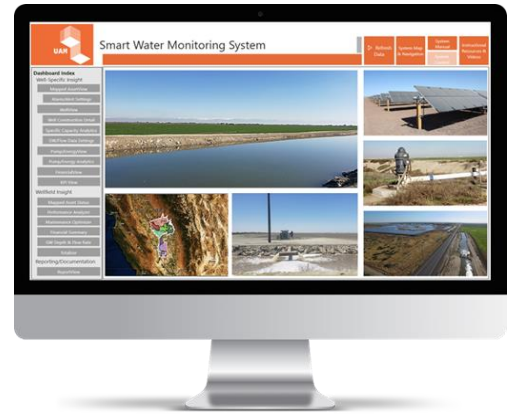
UAH

Smart Water Monitoring System

Refresh Data

System Map & Navigation

System Manual

Instructional Resources & Videos

Dashboard Index

Well-Specific Insight

Mapped Asset View

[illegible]

WellView

Well Construction Detail

Specific Capacity Analytics

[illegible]

PumpEnergyView

PumpEnergy Analytics

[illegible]

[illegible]

Wellfield Insight

Mapped Asset Views

Performance Analyses

Maintenance Optimizer

Financial Summary

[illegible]

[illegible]

Reporting/Documentation

ReportView